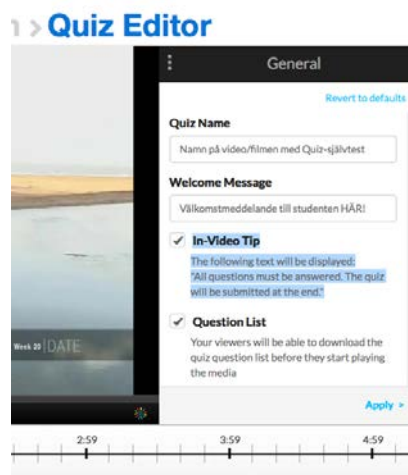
1 > Quiz Editor

General

Revert to defaults

Quiz Name

Namn på video/filmen med Quiz-självtest

Welcome Message

Välkomstmeddelande till studenten HÄR!

✓ In-Video Tip

The following text will be displayed: "All questions must be answered. The quiz will be submitted at the end."

✓ Question List

Your viewers will be able to download the quiz question list before they start playing the media

Week 20 DATE

Apply >

2:59

3:59

4:59